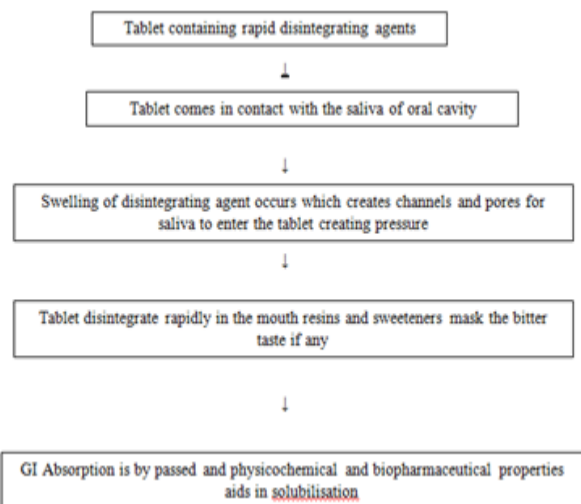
Tablet containing rapid disintegrating agents

↓

Tablet comes in contact with the saliva of oral cavity

↓

Swelling of disintegrating agent occurs which creates channels and pores for saliva to enter the tablet creating pressure

↓

Tablet disintegrate rapidly in the mouth resins and sweeteners mask the bitter taste if any

↓

GI Absorption is by passed and physicochemical and biopharmaceutical properties aids in solubilisation